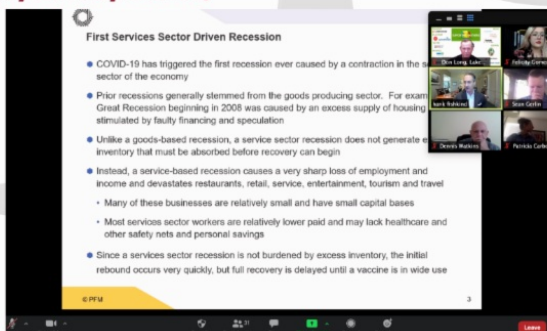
First Services Sector Driven Recession

COVID-19 has triggered the first recession ever caused by a contraction in the s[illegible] sector of the economy

Prior recessions generally stemmed from the goods producing sector. For exam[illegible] Great Recession beginning in 2008 was caused by an excess supply of housing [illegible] stimulated by faulty financing and speculation

Unlike a goods-based recession, a service sector recession does not generate e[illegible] inventory that must be absorbed before recovery can begin

Instead, a service-based recession causes a very sharp loss of employment and income and devastates restaurants, retail, service, entertainment, tourism and travel

Many of these businesses are relatively small and have small capital bases

Most services sector workers are relatively lower paid and may lack healthcare and other safety nets and personal savings

Since a services sector recession is not burdened by excess inventory, the initial rebound occurs very quickly, but full recovery is delayed until a vaccine is in wide use

©PFM

3

Don Long, Lake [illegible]

Felicity Corne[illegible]

Jack Kleinhenz

Sean Goffin

Dennis Watkins

Patricia Carle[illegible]

Leave